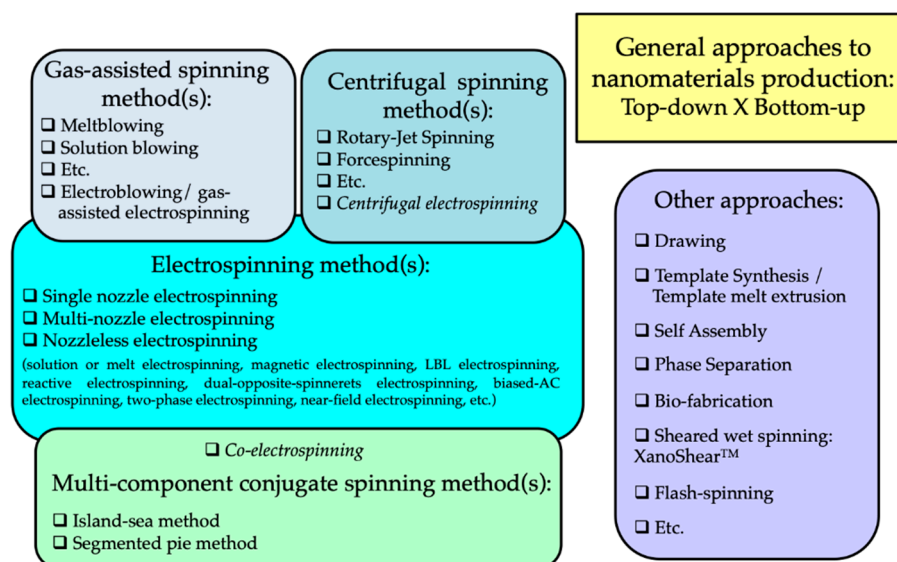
Gas-assisted spinning method(s):
❑ Meltblowing
❑ Solution blowing
❑ Etc.
❑ Electroblowing/ gas-assisted electrospinning

Centrifugal spinning method(s):
❑ Rotary-Jet Spinning
❑ Forcespinning
❑ Etc.
❑ *Centrifugal electrospinning*

General approaches to nanomaterials production: Top-down X Bottom-up

Electrospinning method(s):
❑ Single nozzle electrospinning
❑ Multi-nozzle electrospinning
❑ Nozzleless electrospinning
(solution or melt electrospinning, magnetic electrospinning, LBL electrospinning, reactive electrospinning, dual-opposite-spinnerets electrospinning, biased-AC electrospinning, two-phase electrospinning, near-field electrospinning, etc.)

❑ *Co-electrospinning*
Multi-component conjugate spinning method(s):
❑ Island-sea method
❑ Segmented pie method

Other approaches:
❑ Drawing
❑ Template Synthesis / Template melt extrusion
❑ Self Assembly
❑ Phase Separation
❑ Bio-fabrication
❑ Sheared wet spinning: XanoShear™
❑ Flash-spinning
❑ Etc.